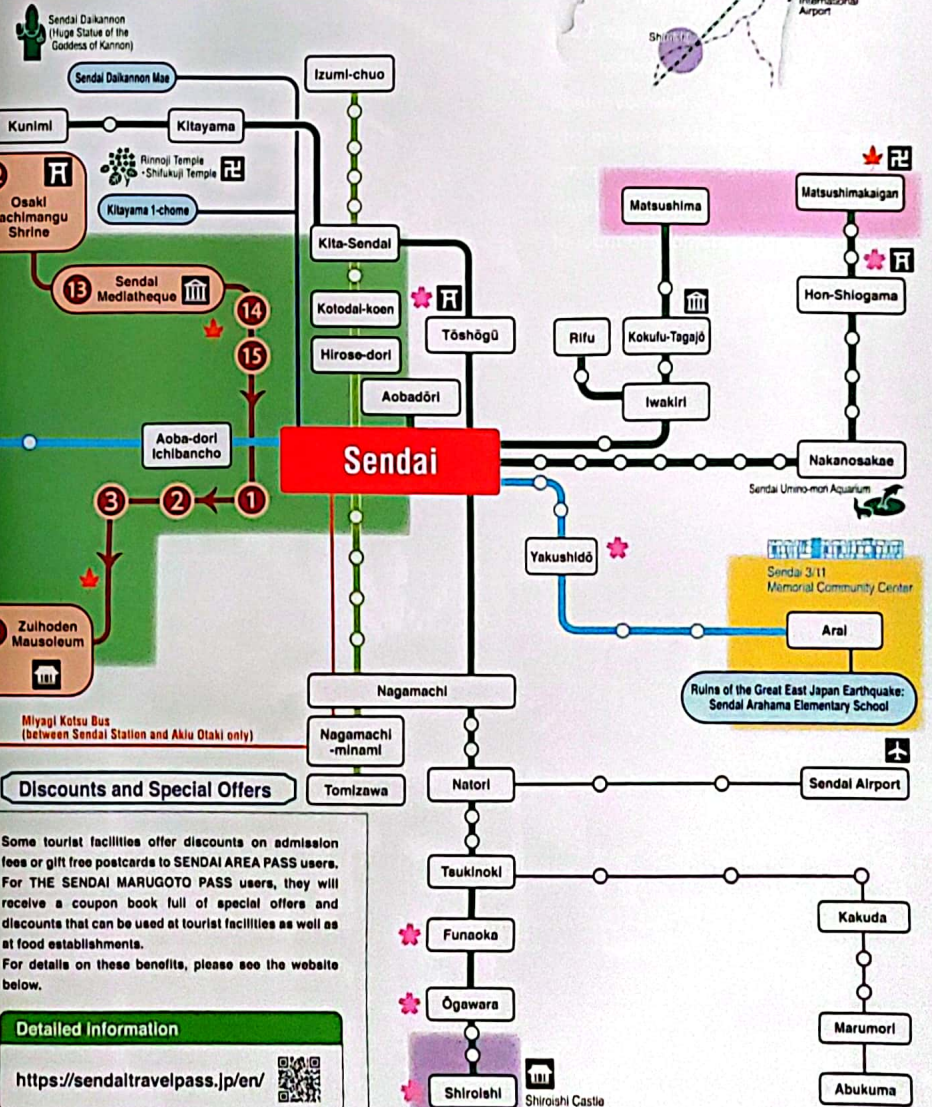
Sendai Daikannon (Huge Statue of the Goddess of Kannon)

Airport

Sendai Daikannon Mae

Izumi-chuo

Kunimi

Kitayama

Rinnoji Temple
•Shifukuji Temple

Osaki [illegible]achimangu Shrine

Kitayama 1-chome

Matsushima

Matsushimakaigan

Kita-Sendai

Sendai Mediatheque

13

14

15

Kotodai-koen

Hirose-dori

Tōshōgū

Rifu

Kokufu-Tagajō

Hon-Shiogama

Iwakiri

Aobadōri

Aoba-dori Ichibancho

Sendai

Nakanosakae

Sendai Umino-mori Aquarium

3

2

1

Yakushidō

Sendai 3/11 Memorial Community Center

Zuihoden Mausoleum

Arai

Ruins of the Great East Japan Earthquake: Sendai Arahama Elementary School

Nagamachi

Miyagi Kotsu Bus (between Sendai Station and Akiu Otaki only)

Nagamachi -minami

Discounts and Special Offers

Tomizawa

Natori

Sendai Airport

Some tourist facilities offer discounts on admission fees or gift free postcards to SENDAI AREA PASS users. For THE SENDAI MARUGOTO PASS users, they will receive a coupon book full of special offers and discounts that can be used at tourist facilities as well as at food establishments.
For details on these benefits, please see the website below.

Tsukinoki

Kakuda

Funaoka

Ōgawara

Marumori

Detailed information

https://sendaitravelpass.jp/en/

Shiroishi

Shiroishi Castle

Abukuma